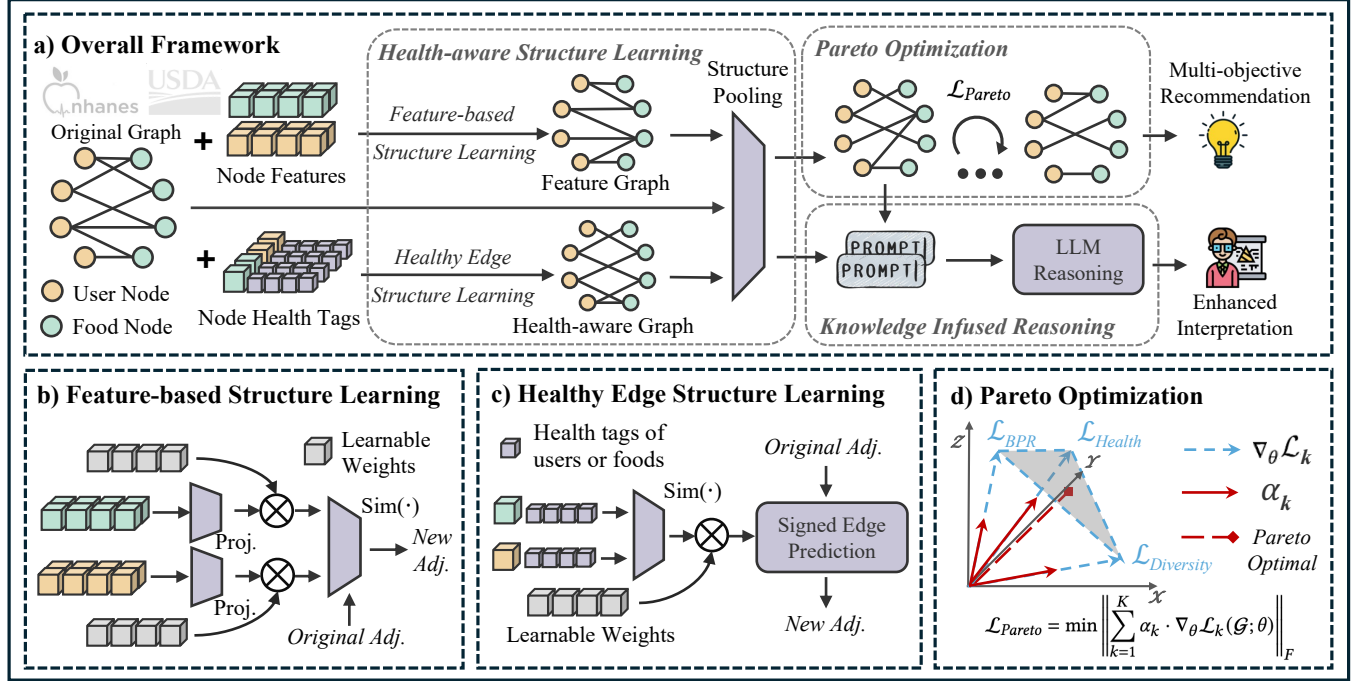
a) Overall Framework

nhanes USDA

Original Graph

+ Node Features

+ Node Health Tags

User Node

Food Node

Health-aware Structure Learning

Feature-based Structure Learning

Feature Graph

Healthy Edge Structure Learning

Health-aware Graph

Structure Pooling

Pareto Optimization

$\mathcal{L}_{Pareto}$

Multi-objective Recommendation

PROMPT

PROMPT

LLM Reasoning

Knowledge Infused Reasoning

Enhanced Interpretation

b) Feature-based Structure Learning

Learnable Weights

Proj.

Proj.

Sim(·)

New Adj.

Original Adj.

c) Healthy Edge Structure Learning

Health tags of users or foods

Sim(·)

Original Adj.

Signed Edge Prediction

Learnable Weights

New Adj.

d) Pareto Optimization

z

$\mathcal{L}_{BPR}$

$\mathcal{L}_{Health}$

y

$\mathcal{L}_{Diversity}$

x

$\nabla_\theta \mathcal{L}_k$

$\alpha_k$

Pareto Optimal

$\mathcal{L}_{Pareto} = \min \left\| \sum_{k=1}^{K} \alpha_k \cdot \nabla_\theta \mathcal{L}_k(\mathcal{G};\theta) \right\|_F$